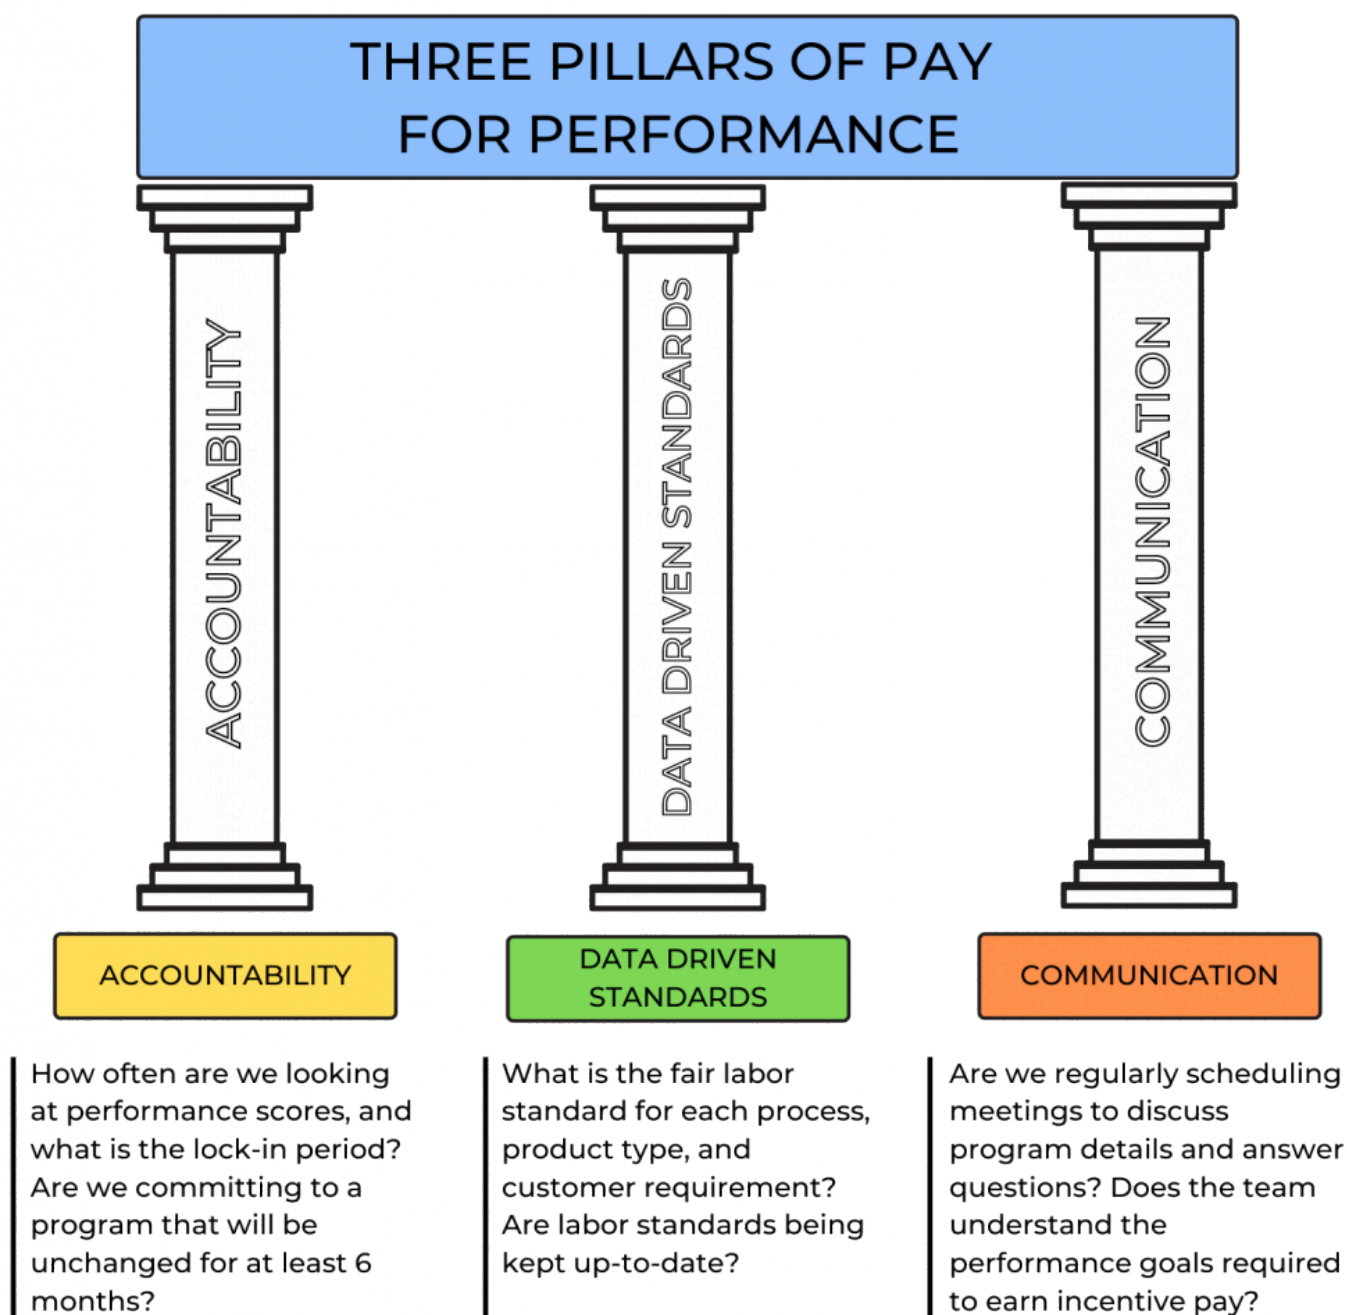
THREE PILLARS OF PAY FOR PERFORMANCE

ACCOUNTABILITY

DATA DRIVEN STANDARDS

COMMUNICATION

ACCOUNTABILITY

How often are we looking at performance scores, and what is the lock-in period? Are we committing to a program that will be unchanged for at least 6 months?

DATA DRIVEN STANDARDS

What is the fair labor standard for each process, product type, and customer requirement? Are labor standards being kept up-to-date?

COMMUNICATION

Are we regularly scheduling meetings to discuss program details and answer questions? Does the team understand the performance goals required to earn incentive pay?